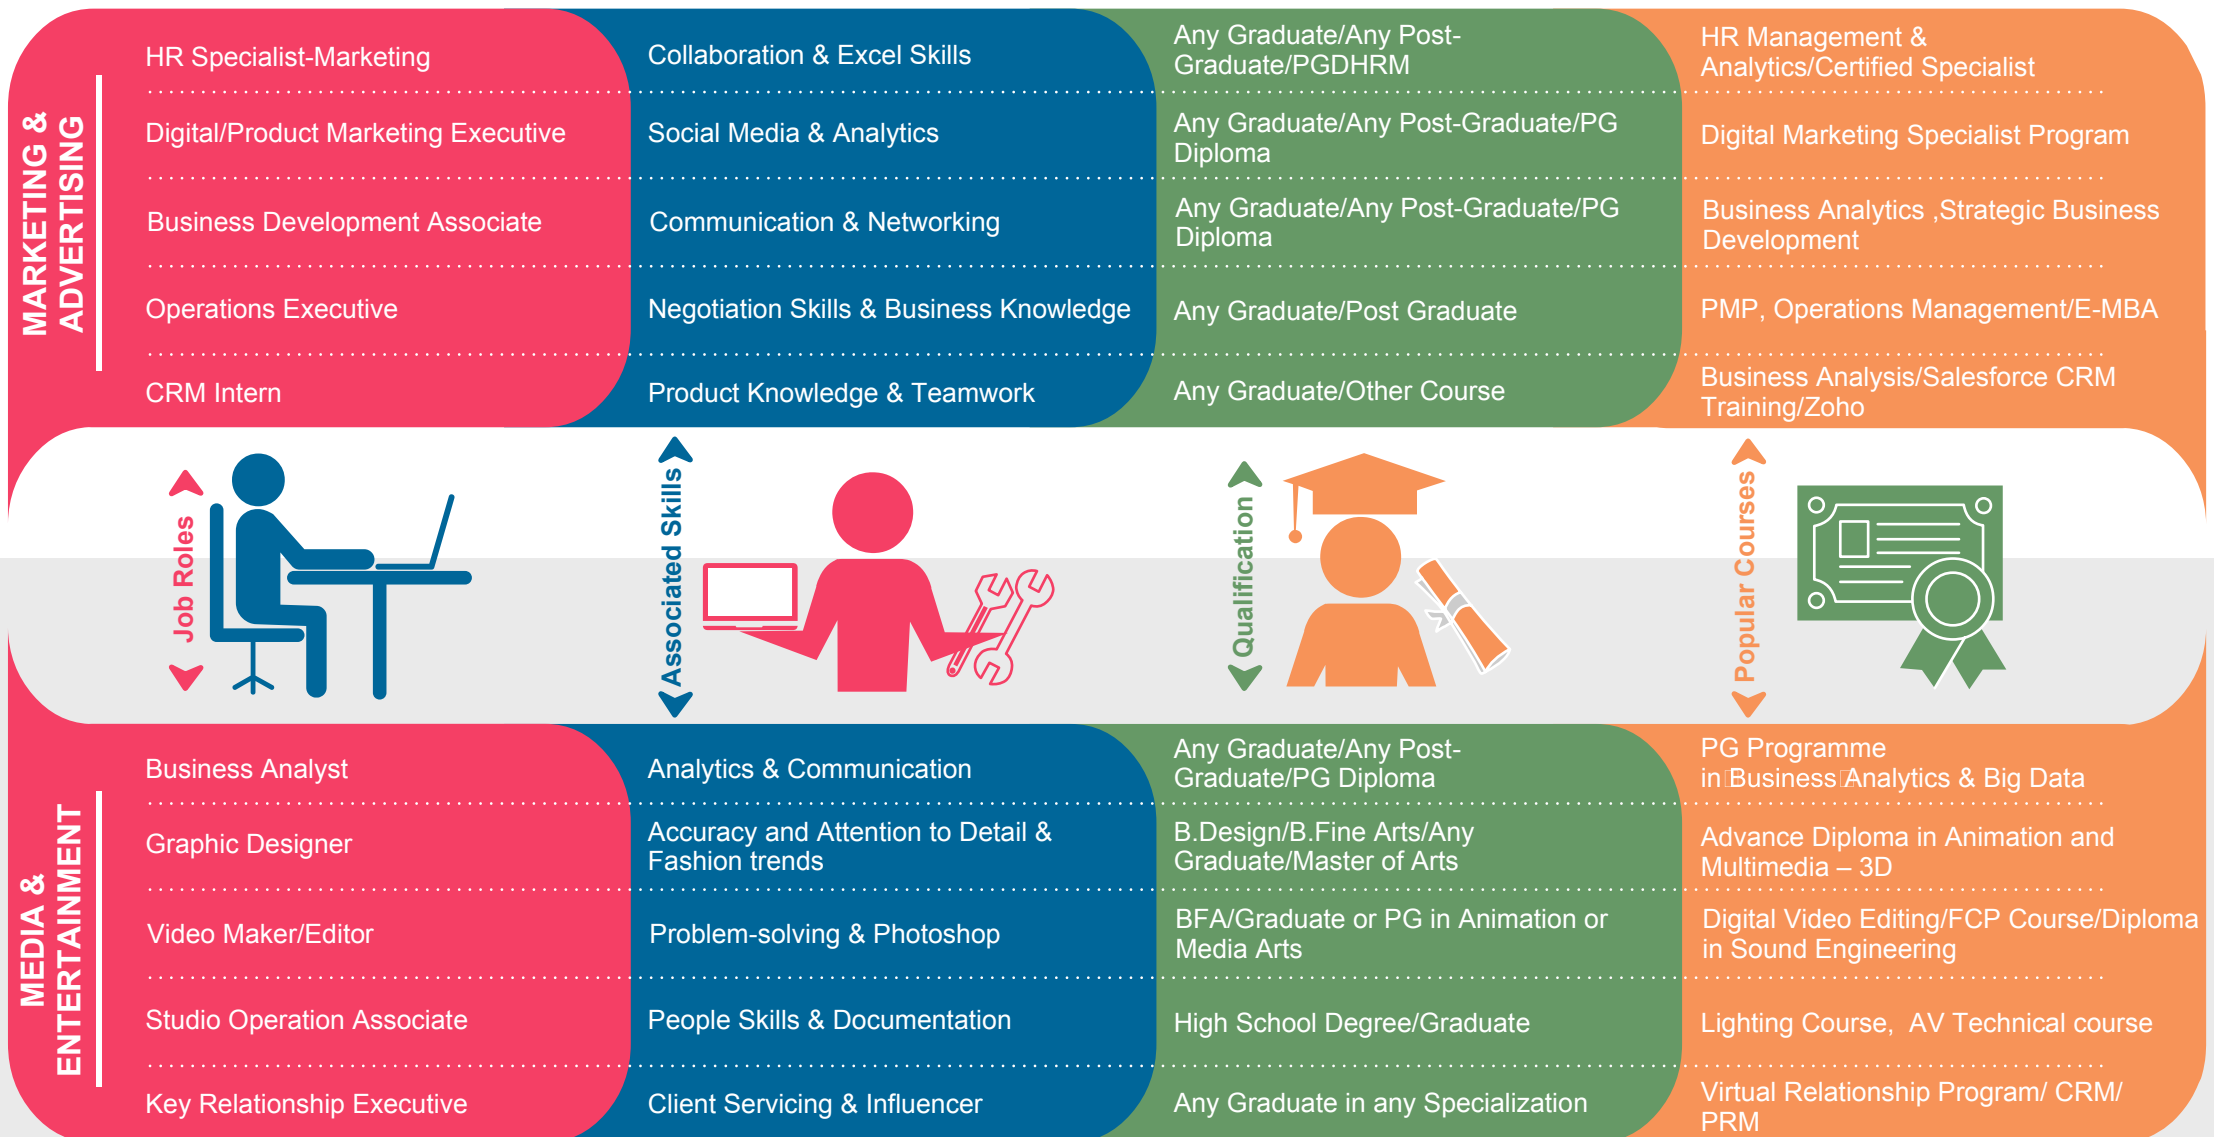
MARKETING & ADVERTISING

| Job Roles | Associated Skills | Qualification | Popular Courses |
|---|---|---|---|
| HR Specialist-Marketing | Collaboration & Excel Skills | Any Graduate/Any Post-Graduate/PGDHRM | HR Management & Analytics/Certified Specialist |
| Digital/Product Marketing Executive | Social Media & Analytics | Any Graduate/Any Post-Graduate/PG Diploma | Digital Marketing Specialist Program |
| Business Development Associate | Communication & Networking | Any Graduate/Any Post-Graduate/PG Diploma | Business Analytics ,Strategic Business Development |
| Operations Executive | Negotiation Skills & Business Knowledge | Any Graduate/Post Graduate | PMP, Operations Management/E-MBA |
| CRM Intern | Product Knowledge & Teamwork | Any Graduate/Other Course | Business Analysis/Salesforce CRM Training/Zoho |

Job Roles

Associated Skills

Qualification

Popular Courses

MEDIA & ENTERTAINMENT

| Job Roles | Associated Skills | Qualification | Popular Courses |
|---|---|---|---|
| Business Analyst | Analytics & Communication | Any Graduate/Any Post-Graduate/PG Diploma | PG Programme in Business Analytics & Big Data |
| Graphic Designer | Accuracy and Attention to Detail & Fashion trends | B.Design/B.Fine Arts/Any Graduate/Master of Arts | Advance Diploma in Animation and Multimedia – 3D |
| Video Maker/Editor | Problem-solving & Photoshop | BFA/Graduate or PG in Animation or Media Arts | Digital Video Editing/FCP Course/Diploma in Sound Engineering |
| Studio Operation Associate | People Skills & Documentation | High School Degree/Graduate | Lighting Course, AV Technical course |
| Key Relationship Executive | Client Servicing & Influencer | Any Graduate in any Specialization | Virtual Relationship Program/ CRM/ PRM |